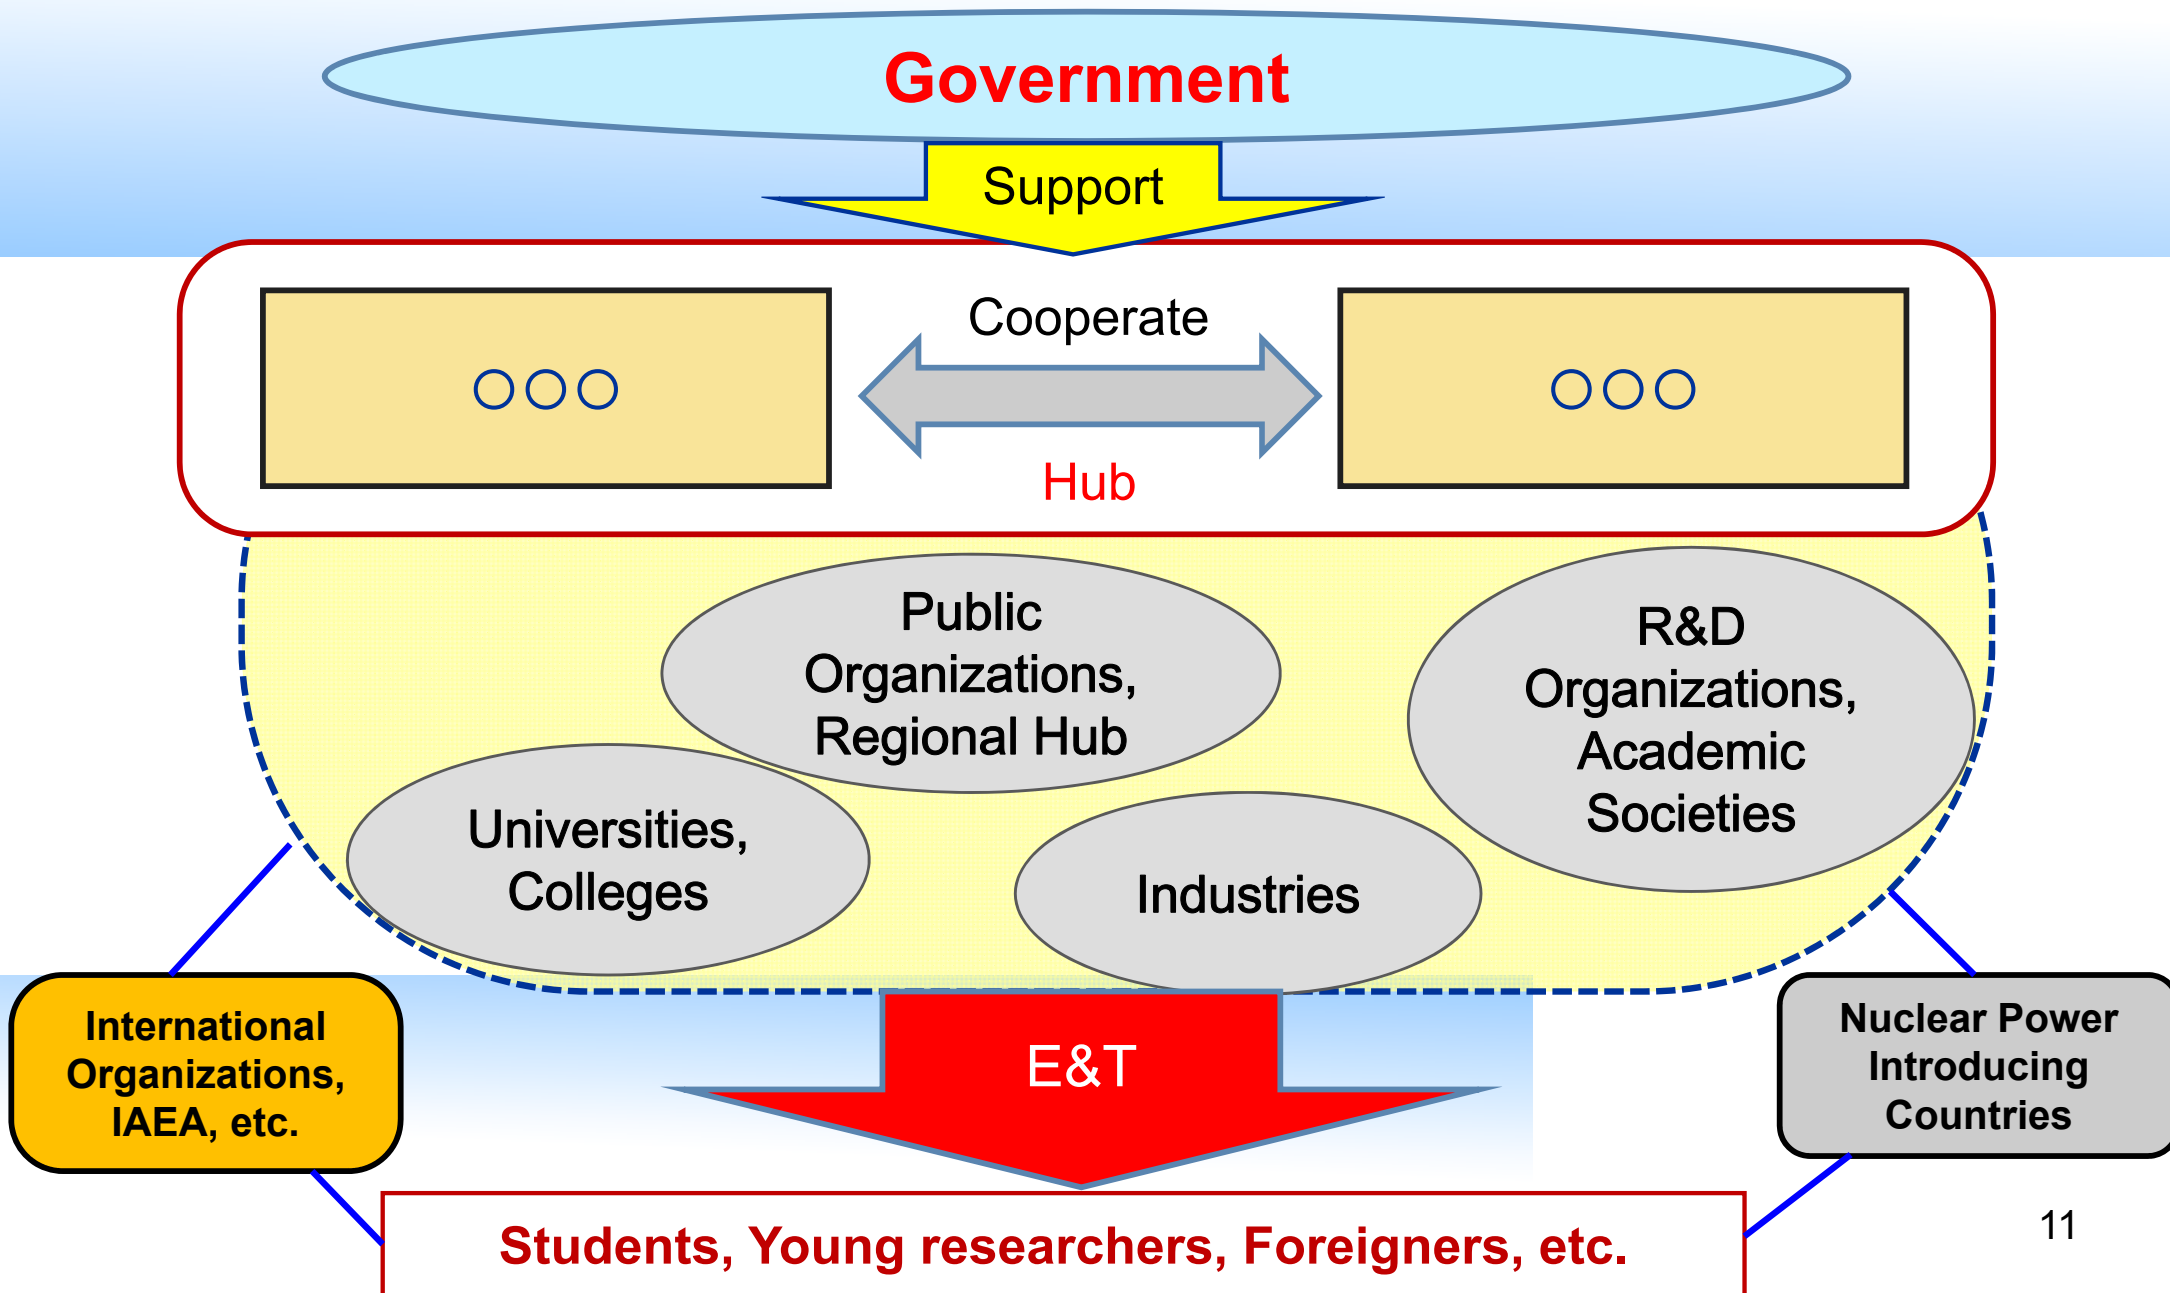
Government

Support

○○○

Cooperate

Hub

○○○

Public Organizations, Regional Hub

R&D Organizations, Academic Societies

Universities, Colleges

Industries

International Organizations, IAEA, etc.

E&T

Nuclear Power Introducing Countries

Students, Young researchers, Foreigners, etc.

11